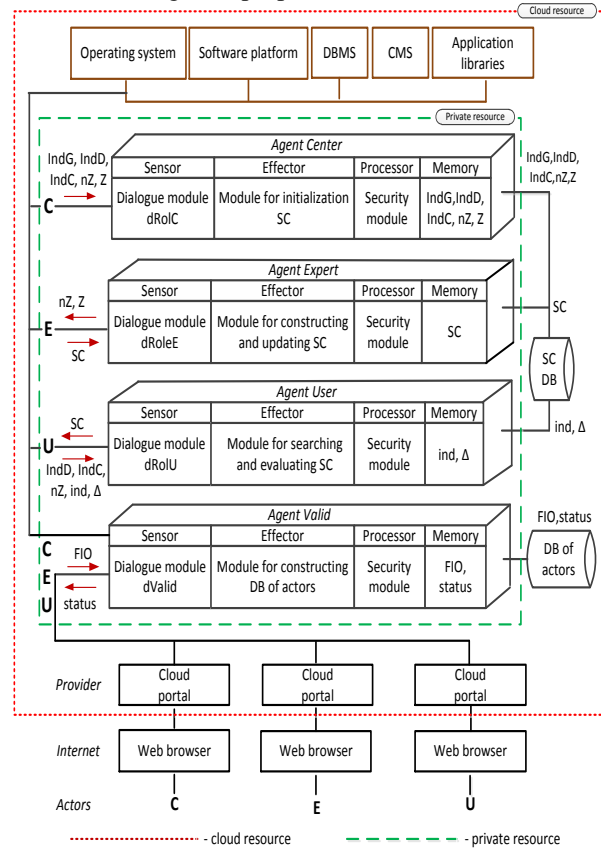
Cloud resource

Operating system | Software platform | DBMS | CMS | Application libraries

Private resource

Agent Center

| Sensor | Effector | Processor | Memory |
|---|---|---|---|
| Dialogue module dRolC | Module for initialization SC | Security module | IndG, IndD, IndC, nZ, Z |

IndG, IndD, IndC, nZ, Z
C
IndG,IndD, IndC,nZ,Z

Agent Expert

| Sensor | Effector | Processor | Memory |
|---|---|---|---|
| Dialogue module dRoleE | Module for constructing and updating SC | Security module | SC |

nZ, Z
E
SC
SC

SC DB

Agent User

| Sensor | Effector | Processor | Memory |
|---|---|---|---|
| Dialogue module dRolU | Module for searching and evaluating SC | Security module | ind, Δ |

SC
U
IndD, IndC, nZ, ind, Δ
ind, Δ

Agent Valid

| Sensor | Effector | Processor | Memory |
|---|---|---|---|
| Dialogue module dValid | Module for constructing DB of actors | Security module | FIO, status |

C
FIO
E
status
U
FIO,status
DB of actors

Provider
Cloud portal
Cloud portal
Cloud portal

Internet
Web browser
Web browser
Web browser

Actors
C
E
U

- cloud resource
- private resource